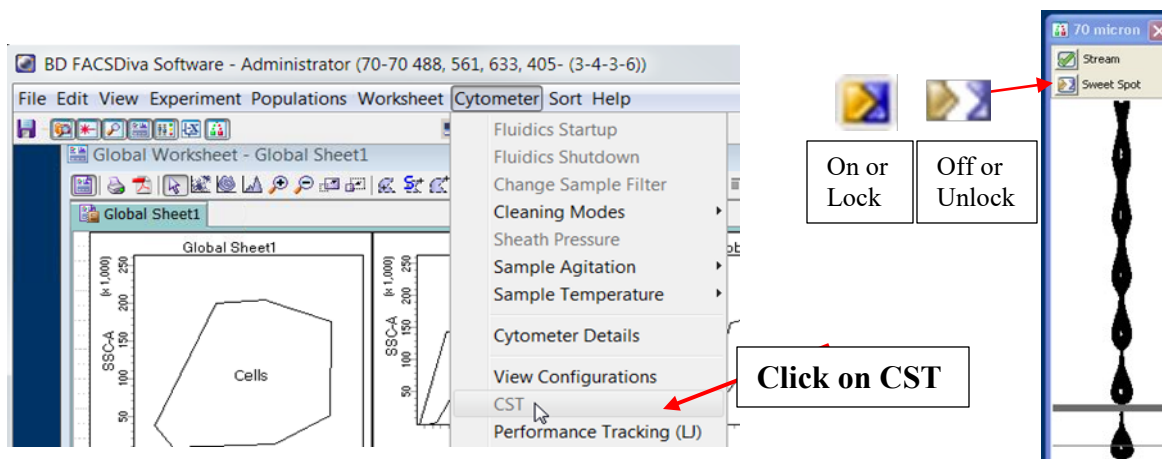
BD FACSDiva Software - Administrator (70-70 488, 561, 633, 405- (3-4-3-6))

File Edit View Experiment Populations Worksheet Cytometer Sort Help

Global Worksheet - Global Sheet1

Global Sheet1

Global Sheet1

SSC-A (x 1,000)

250
200
150
100
50

Cells

SSC-A (x 1,000)

250
200
150
100
50

Fluidics Startup
Fluidics Shutdown
Change Sample Filter
Cleaning Modes
Sheath Pressure
Sample Agitation
Sample Temperature
Cytometer Details
View Configurations
CST
Performance Tracking (LJ)

Click on CST

On or Lock

Off or Unlock

70 micron

Stream
Sweet Spot